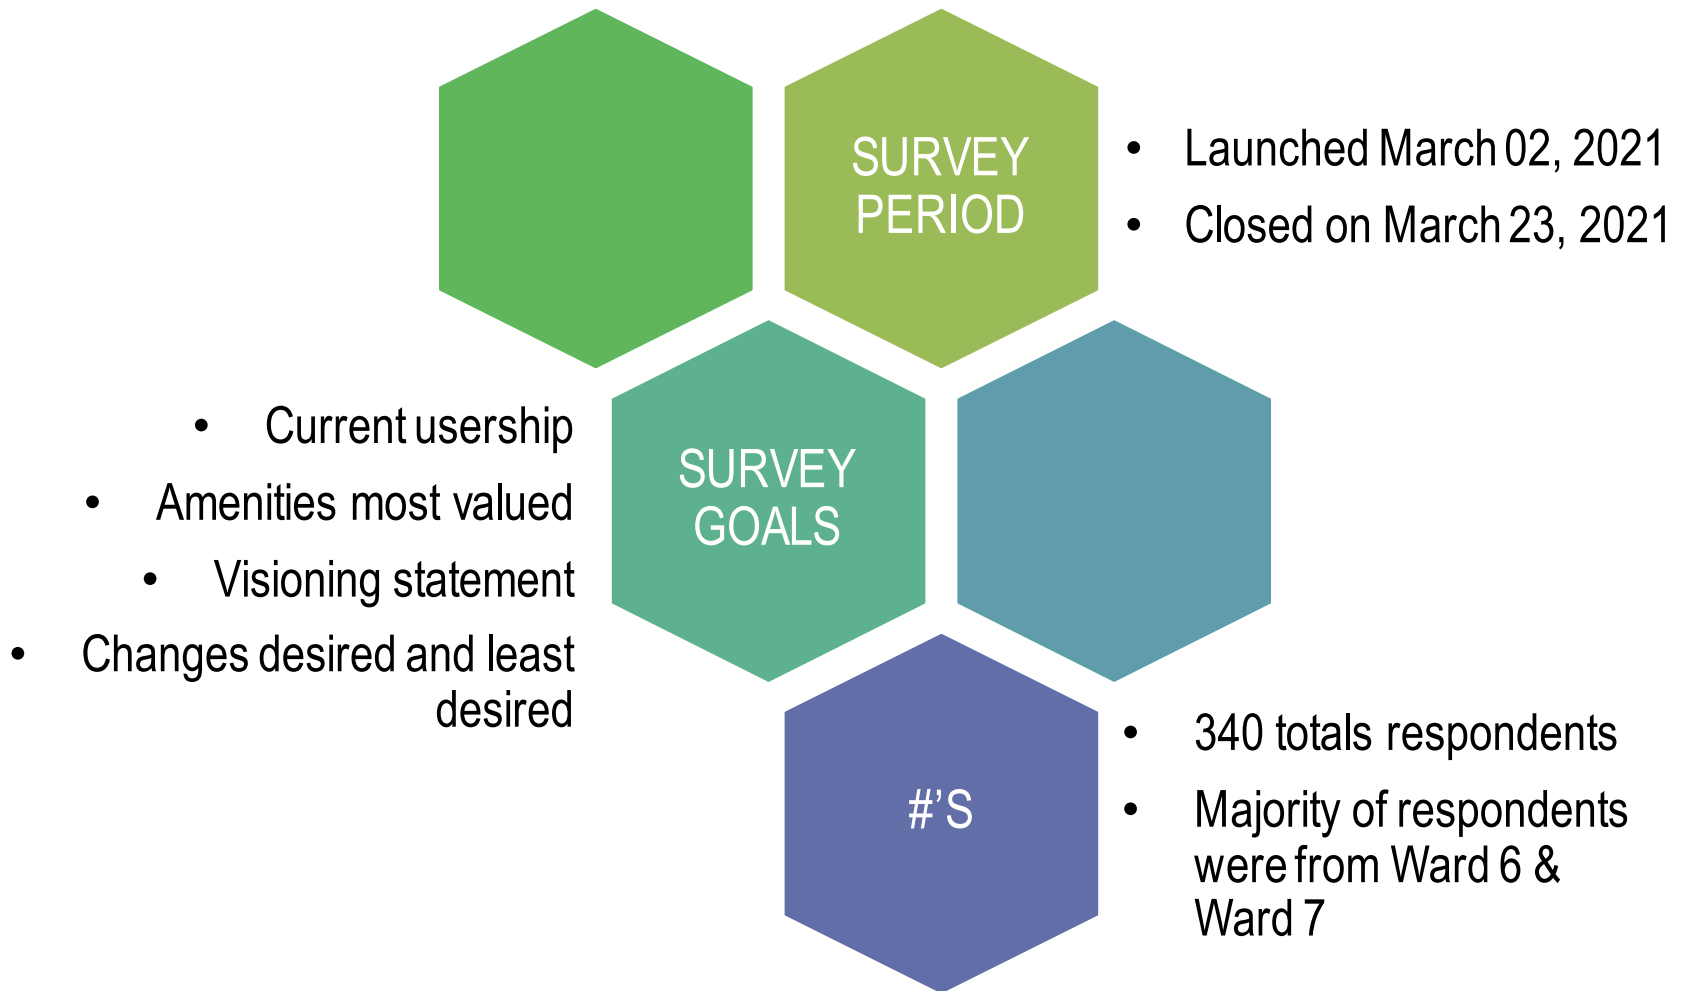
SURVEY PERIOD

- Launched March 02, 2021
- Closed on March 23, 2021

- Current usership
- Amenities most valued
- Visioning statement
- Changes desired and least desired

SURVEY GOALS

#'S

- 340 totals respondents
- Majority of respondents were from Ward 6 & Ward 7